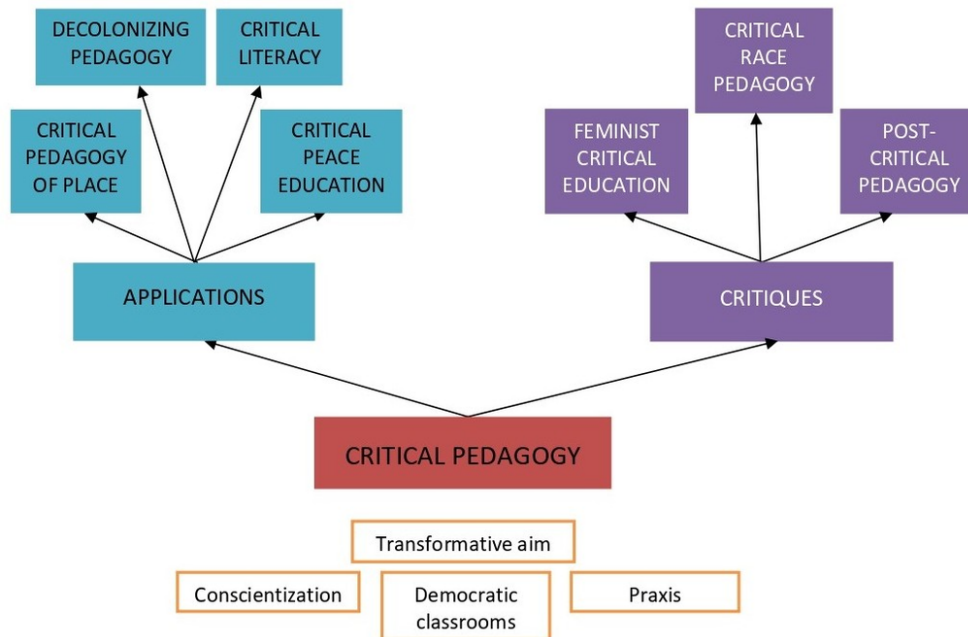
DECOLONIZING PEDAGOGY

CRITICAL LITERACY

CRITICAL PEDAGOGY OF PLACE

CRITICAL PEACE EDUCATION

APPLICATIONS

CRITICAL RACE PEDAGOGY

FEMINIST CRITICAL EDUCATION

POST-CRITICAL PEDAGOGY

CRITIQUES

CRITICAL PEDAGOGY

Transformative aim

Conscientization

Democratic classrooms

Praxis